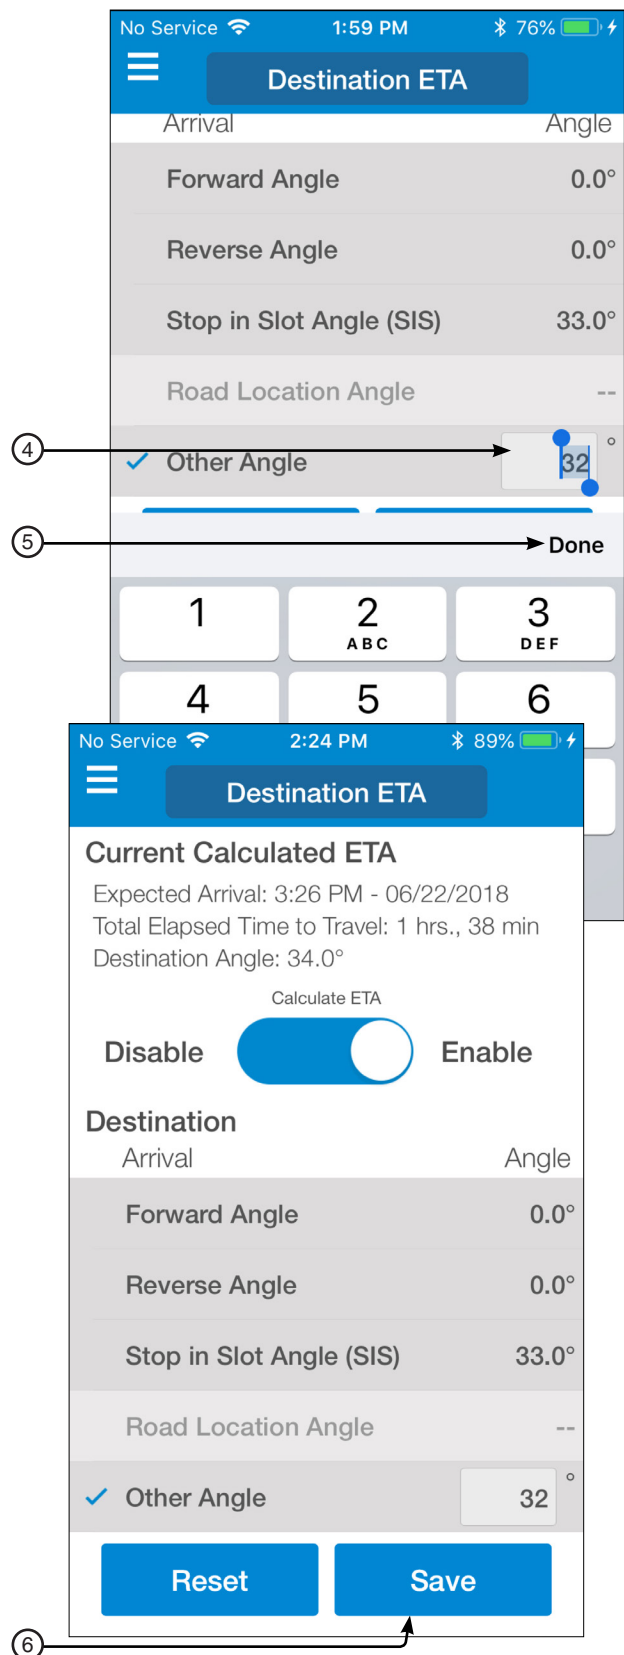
No Service 1:59 PM 76%

Destination ETA

Arrival Angle

Forward Angle 0.0°

Reverse Angle 0.0°

Stop in Slot Angle (SIS) 33.0°

Road Location Angle --

4

✓ Other Angle 32 °

5

Done

1

2 ABC

3 DEF

4

5

6

No Service 2:24 PM 89%

Destination ETA

Current Calculated ETA

Expected Arrival: 3:26 PM - 06/22/2018
Total Elapsed Time to Travel: 1 hrs., 38 min
Destination Angle: 34.0°

Calculate ETA

Disable Enable

Destination

Arrival Angle

Forward Angle 0.0°

Reverse Angle 0.0°

Stop in Slot Angle (SIS) 33.0°

Road Location Angle --

✓ Other Angle 32 °

Reset Save

6